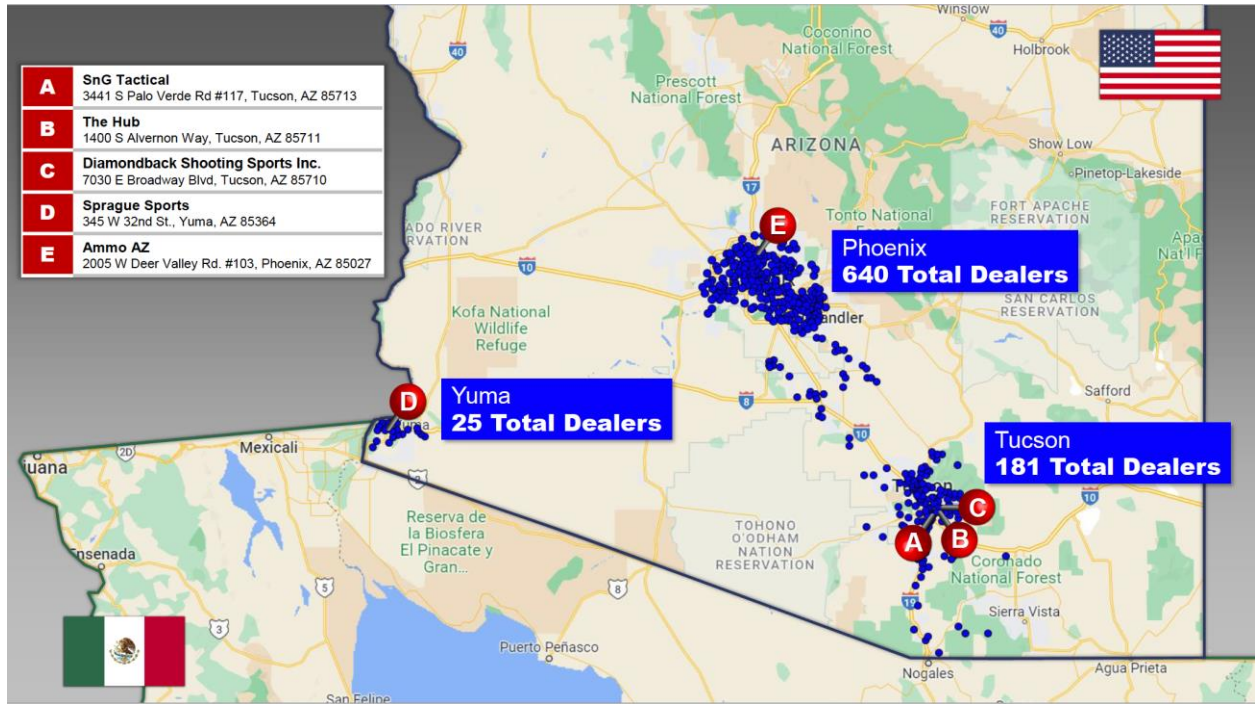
| | |
|---|---|
| A | **SnG Tactical** 3441 S Palo Verde Rd #117, Tucson, AZ 85713 |
| B | **The Hub** 1400 S Alvernon Way, Tucson, AZ 85711 |
| C | **Diamondback Shooting Sports Inc.** 7030 E Broadway Blvd, Tucson, AZ 85710 |
| D | **Sprague Sports** 345 W 32nd St., Yuma, AZ 85364 |
| E | **Ammo AZ** 2005 W Deer Valley Rd. #103, Phoenix, AZ 85027 |

Winslow
Coconino National Forest
40
40
Holbrook
Prescott National Forest
ARIZONA
Show Low
Pinetop-Lakeside
17
Tonto National
FORT APACHE RESERVATION
ADO RIVER RVATION
E
Phoenix
640 Total Dealers
Apa Nat'l F
10
SAN CARLOS RESERVATION
Kofa National Wildlife Refuge
andler
Safford
8
D
Yuma
25 Total Dealers
Mexicali
uana
2D
Tucson
181 Total Dealers
10
C
A
B
TOHONO O'ODHAM NATION RESERVATION
Reserva de la Biosfera El Pinacate y Gran...
Coronado National Forest
Ensenada
5
8
Sierra Vista
3
19
Puerto Peñasco
Nogales
Agua Prieta
San Felipe